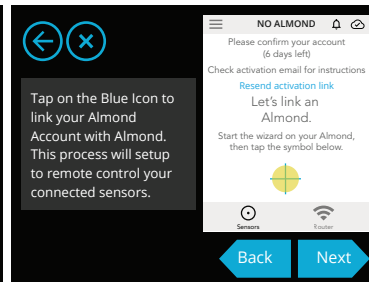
Tap on the Blue Icon to link your Almond Account with Almond. This process will setup to remote control your connected sensors.

NO ALMOND

Please confirm your account (6 days left)

Check activation email for instructions

Resend activation link

Let's link an Almond.

Start the wizard on your Almond, then tap the symbol below.

Sensors

Router

Back

Next